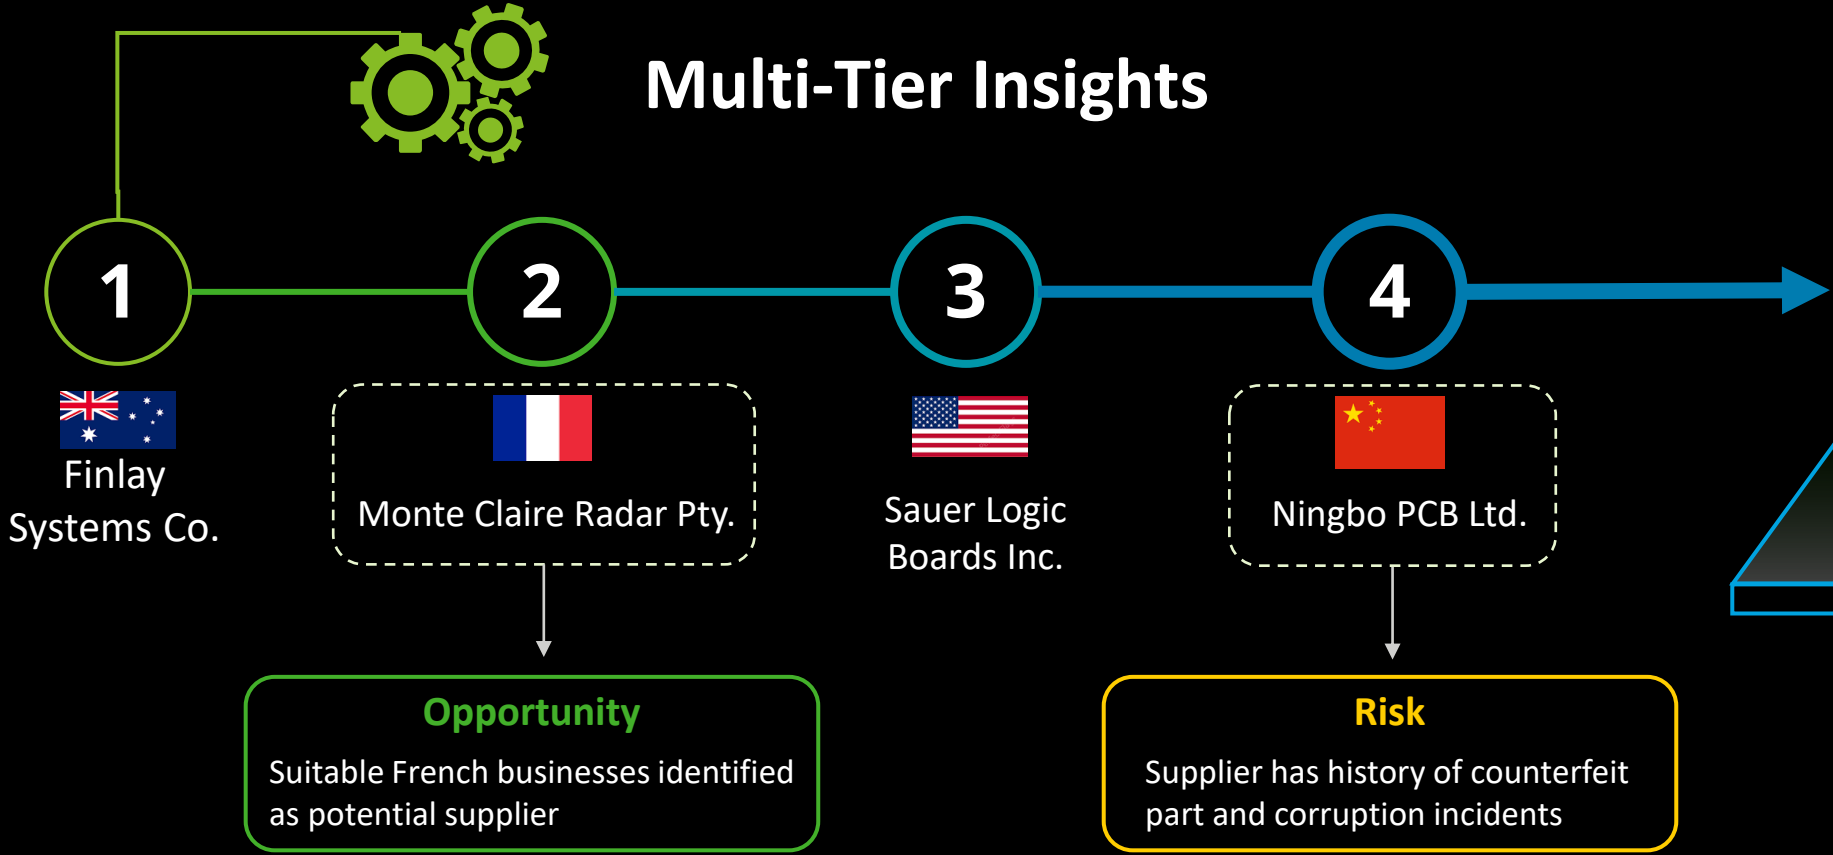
Multi-Tier Insights

1

Finlay Systems Co.

2

Monte Claire Radar Pty.

3

Sauer Logic Boards Inc.

4

Ningbo PCB Ltd.

Opportunity

Suitable French businesses identified as potential supplier

Risk

Supplier has history of counterfeit part and corruption incidents